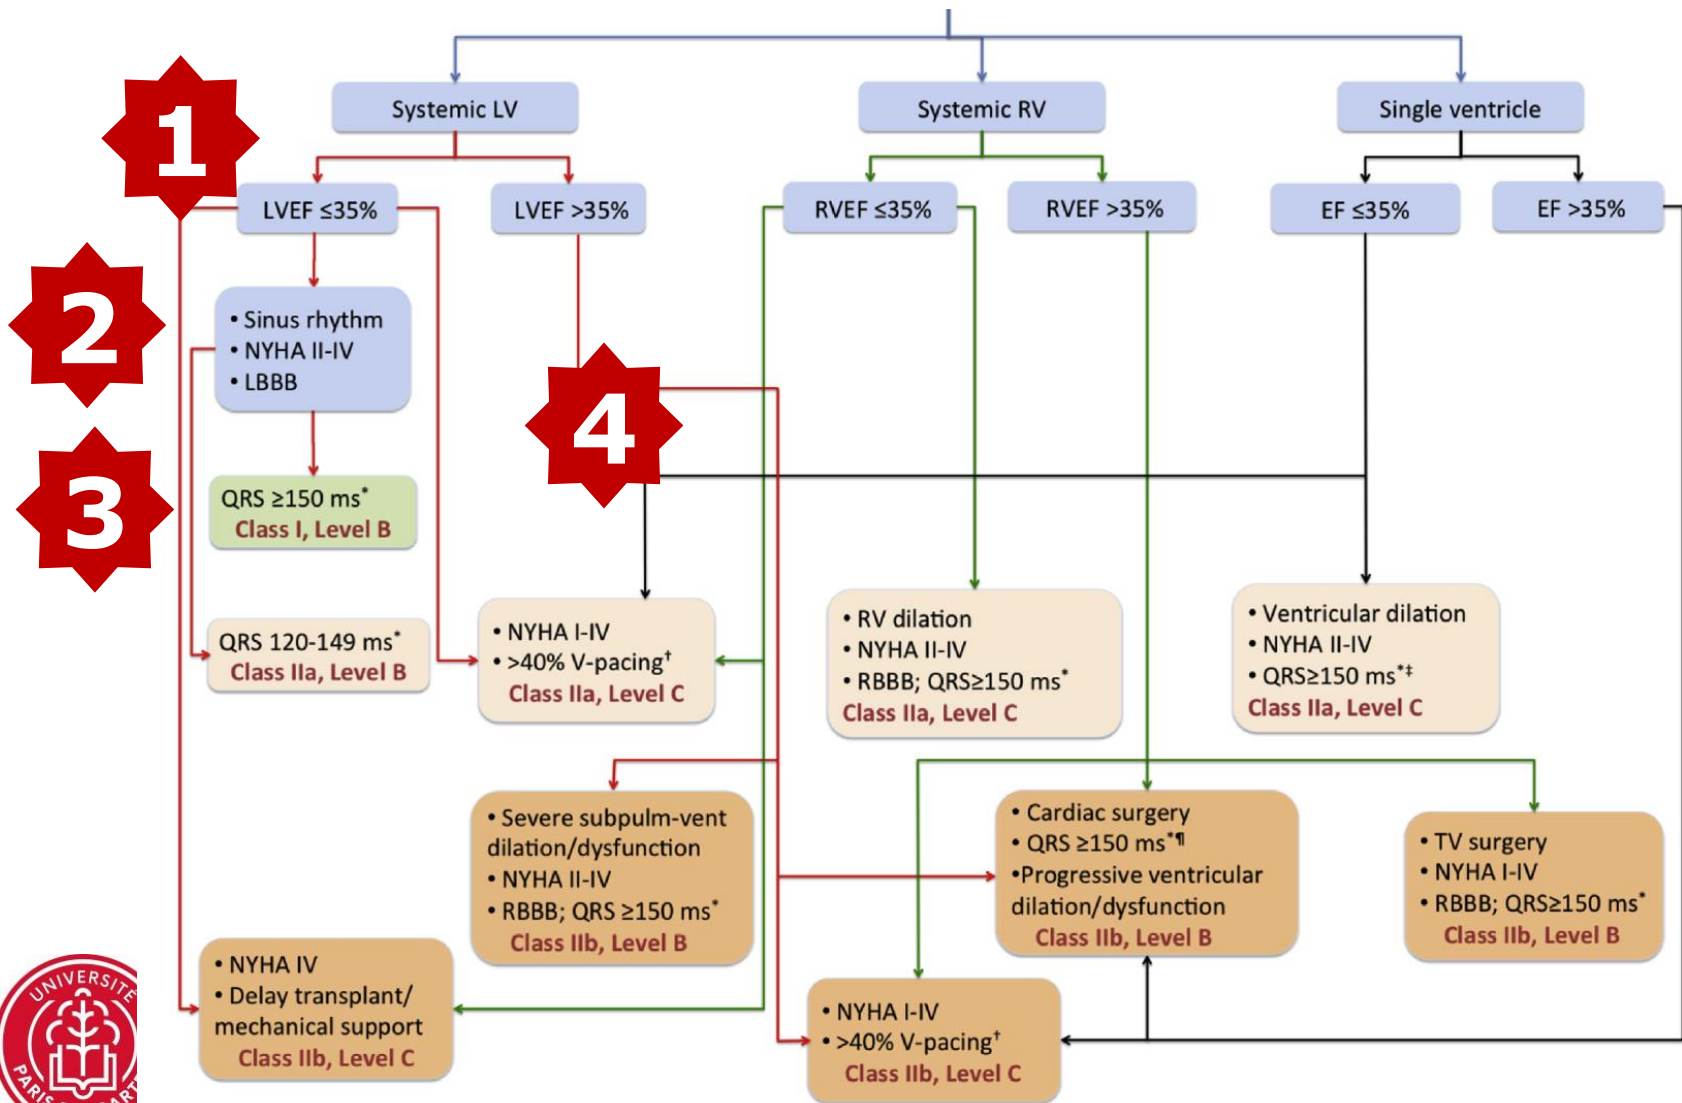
1

2

3

4

Systemic LV

Systemic RV

Single ventricle

LVEF ≤35%

LVEF >35%

RVEF ≤35%

RVEF >35%

EF ≤35%

EF >35%

• Sinus rhythm
• NYHA II-IV
• LBBB

QRS ≥150 ms*
Class I, Level B

QRS 120-149 ms*
Class IIa, Level B

• NYHA I-IV
• >40% V-pacing†
Class IIa, Level C

• RV dilation
• NYHA II-IV
• RBBB; QRS≥150 ms*
Class IIa, Level C

• Ventricular dilation
• NYHA II-IV
• QRS≥150 ms*‡
Class IIa, Level C

• Severe subpulm-vent dilation/dysfunction
• NYHA II-IV
• RBBB; QRS ≥150 ms*
Class IIb, Level B

• Cardiac surgery
• QRS ≥150 ms*¶
•Progressive ventricular dilation/dysfunction
Class IIb, Level B

• TV surgery
• NYHA I-IV
• RBBB; QRS≥150 ms*
Class IIb, Level B

• NYHA IV
• Delay transplant/ mechanical support
Class IIb, Level C

• NYHA I-IV
• >40% V-pacing†
Class IIb, Level C

UNIVERSITÉ PARIS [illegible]